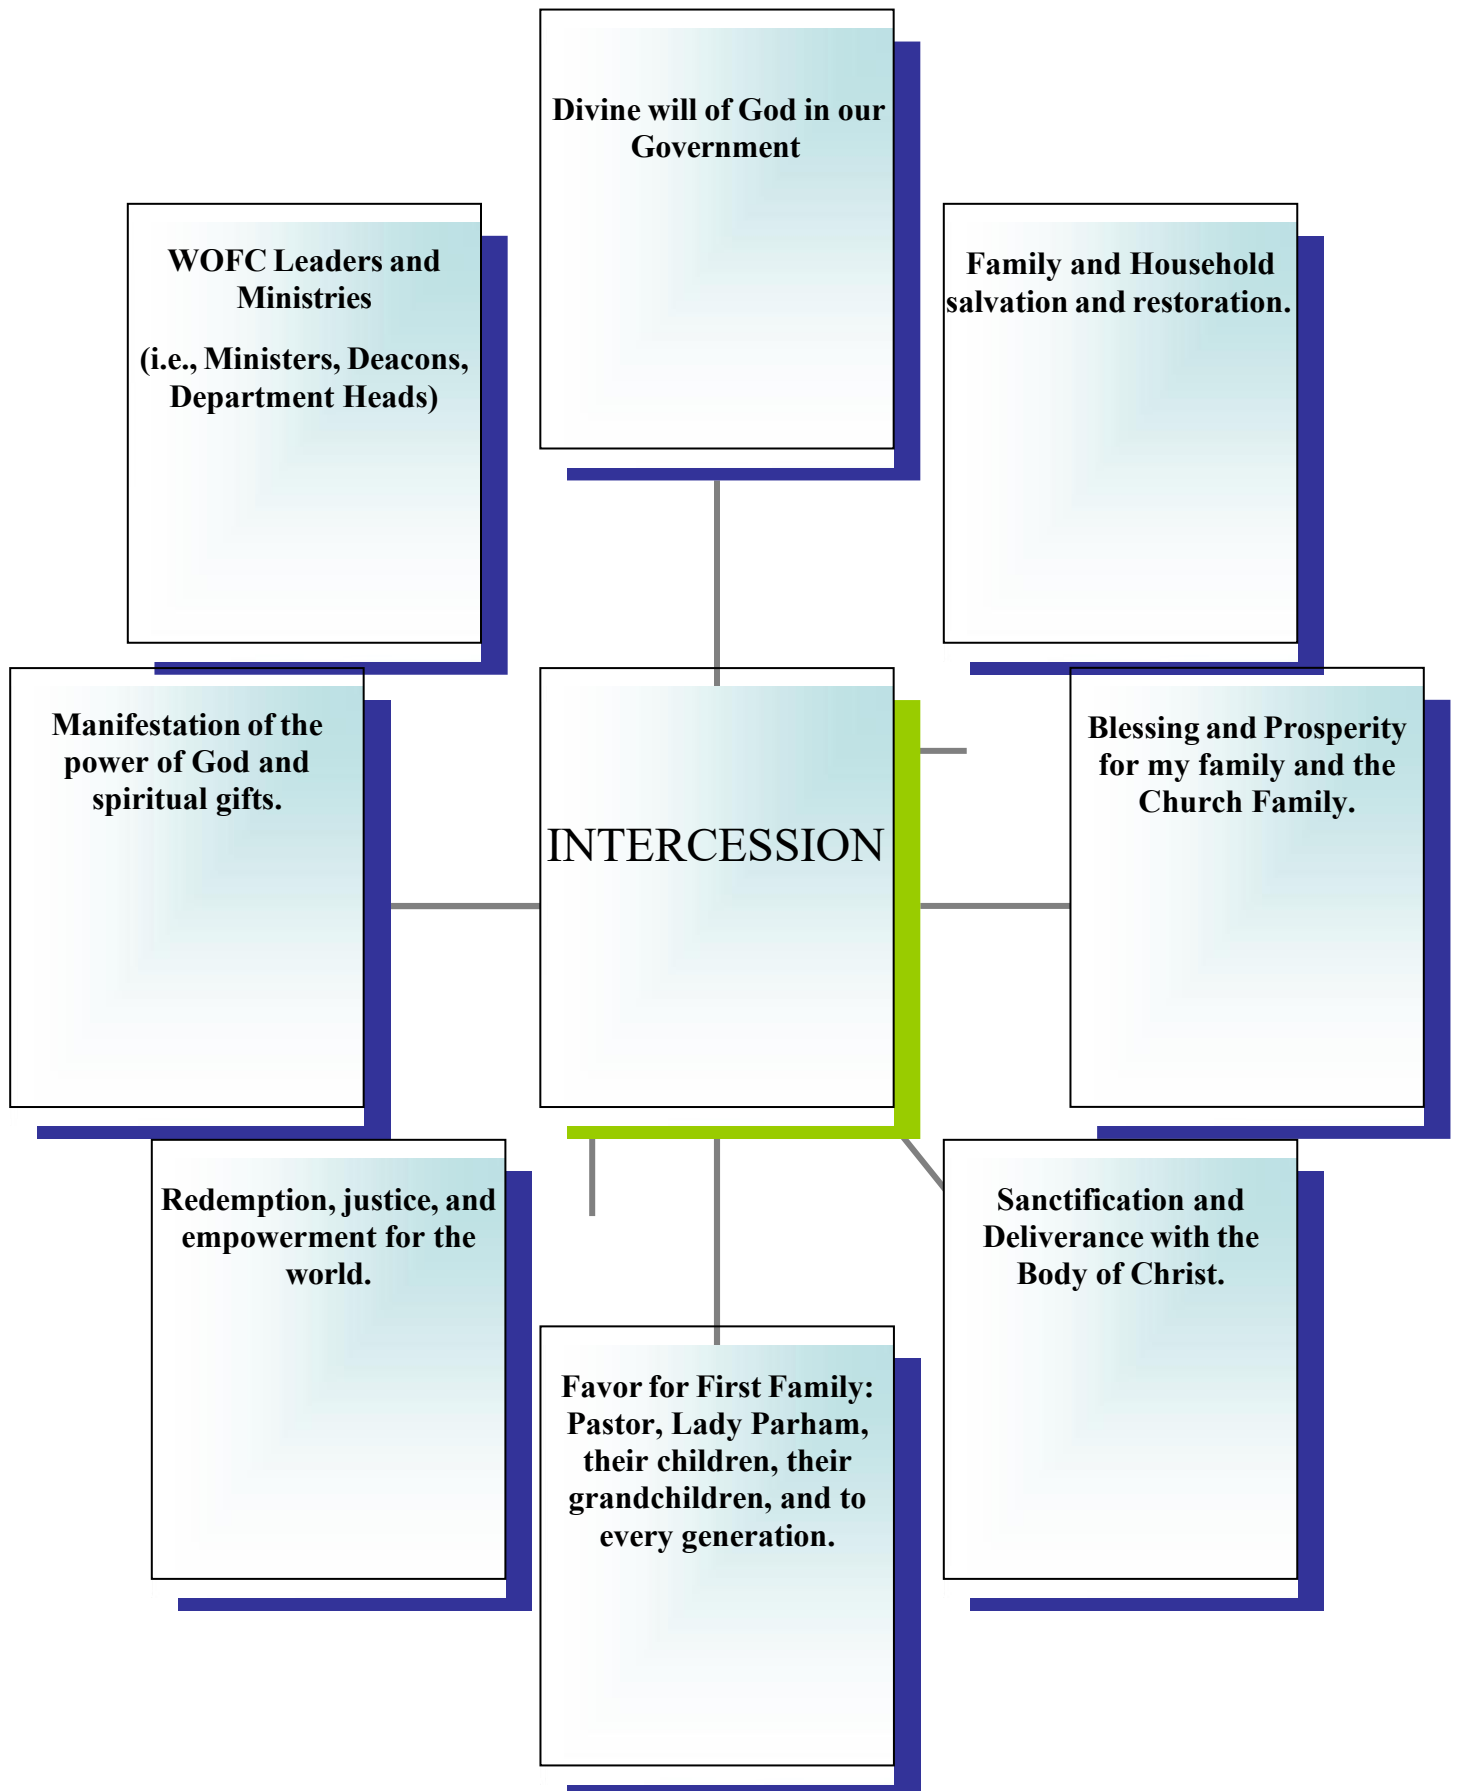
Divine will of God in our Government

WOFC Leaders and Ministries

(i.e., Ministers, Deacons, Department Heads)

Family and Household salvation and restoration.

Manifestation of the power of God and spiritual gifts.

INTERCESSION

Blessing and Prosperity for my family and the Church Family.

Redemption, justice, and empowerment for the world.

Sanctification and Deliverance with the Body of Christ.

Favor for First Family: Pastor, Lady Parham, their children, their grandchildren, and to every generation.